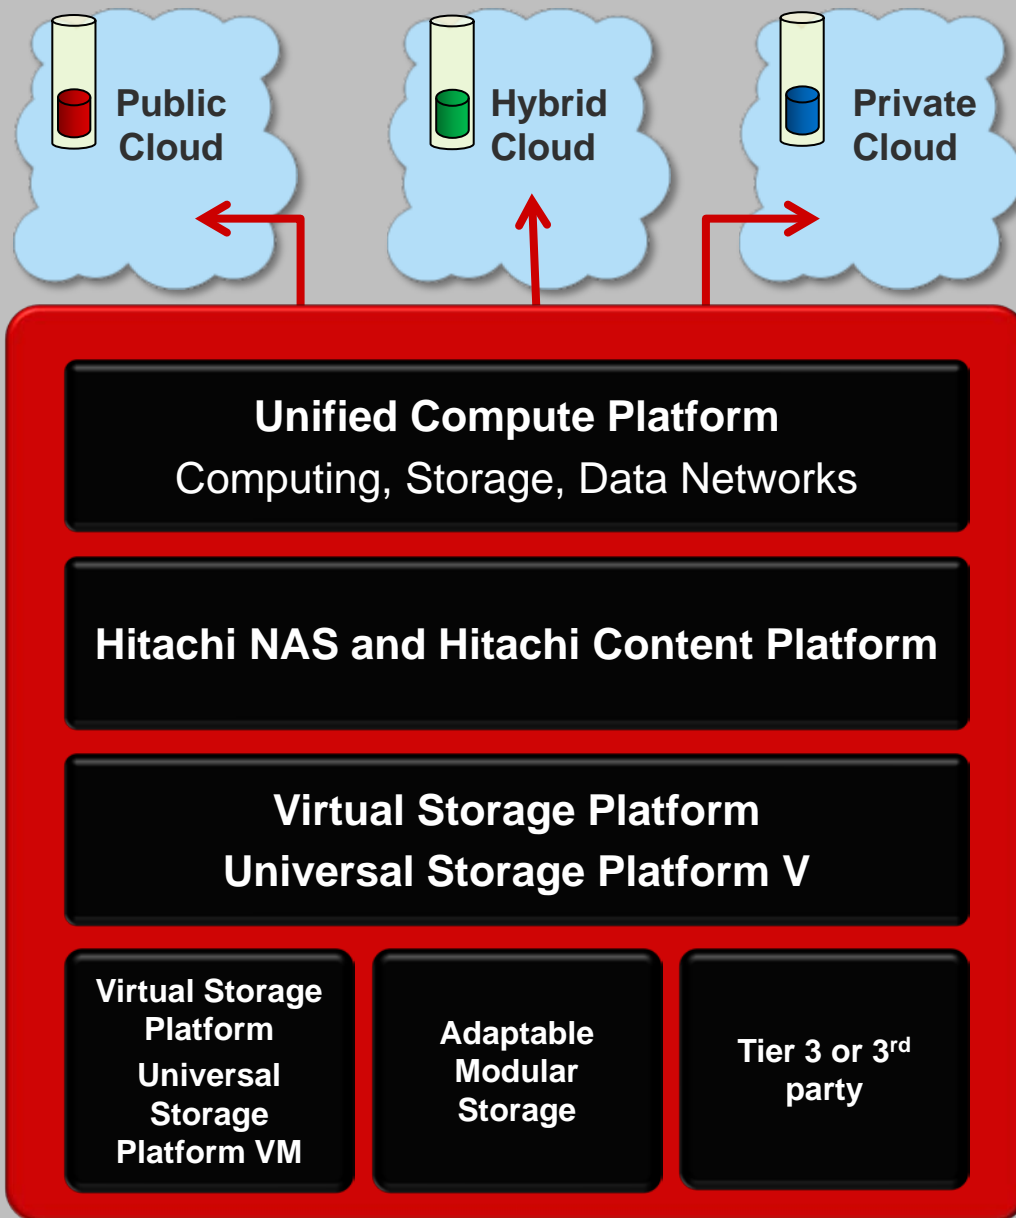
Public Cloud

Hybrid Cloud

Private Cloud

Unified Compute Platform
Computing, Storage, Data Networks

Hitachi NAS and Hitachi Content Platform

Virtual Storage Platform
Universal Storage Platform V

Virtual Storage Platform
Universal Storage Platform VM

Adaptable Modular Storage

Tier 3 or 3$^{rd}$ party